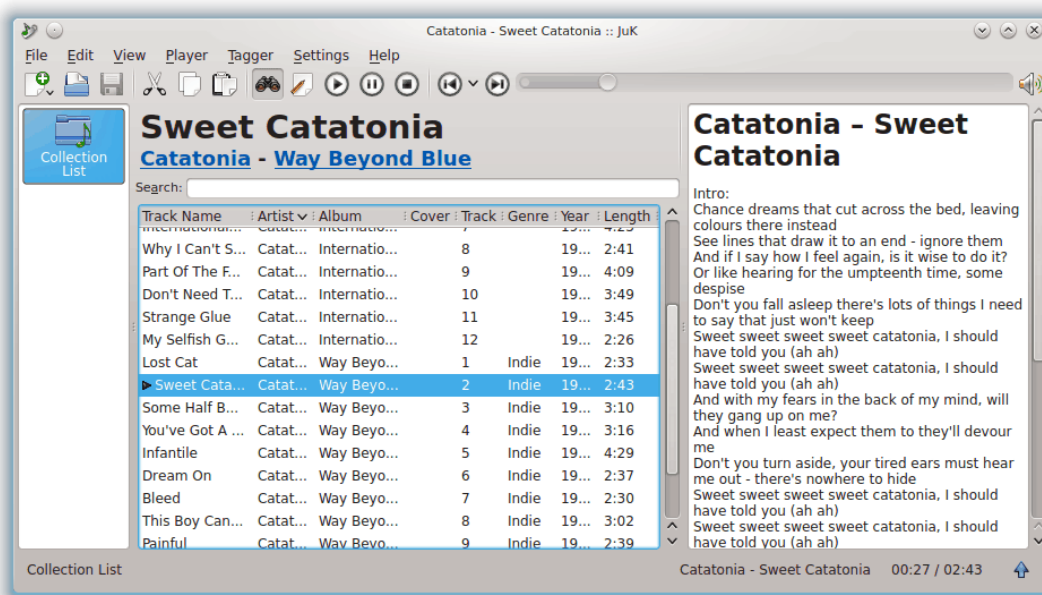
Catatonia - Sweet Catatonia :: JuK

File Edit View Player Tagger Settings Help

Collection List

Sweet Catatonia

Catatonia - Way Beyond Blue

Search:

| Track Name | Artist | Album | Cover | Track | Genre | Year | Length |
|---|---|---|---|---|---|---|---|
| Internationa... | Catat... | Internatio... | | 7 | | 19... | 4:23 |
| Why I Can't S... | Catat... | Internatio... | | 8 | | 19... | 2:41 |
| Part Of The F... | Catat... | Internatio... | | 9 | | 19... | 4:09 |
| Don't Need T... | Catat... | Internatio... | | 10 | | 19... | 3:49 |
| Strange Glue | Catat... | Internatio... | | 11 | | 19... | 3:45 |
| My Selfish G... | Catat... | Internatio... | | 12 | | 19... | 2:26 |
| Lost Cat | Catat... | Way Beyo... | | 1 | Indie | 19... | 2:33 |
| Sweet Cata... | Catat... | Way Beyo... | | 2 | Indie | 19... | 2:43 |
| Some Half B... | Catat... | Way Beyo... | | 3 | Indie | 19... | 3:10 |
| You've Got A ... | Catat... | Way Beyo... | | 4 | Indie | 19... | 3:16 |
| Infantile | Catat... | Way Beyo... | | 5 | Indie | 19... | 4:29 |
| Dream On | Catat... | Way Beyo... | | 6 | Indie | 19... | 2:37 |
| Bleed | Catat... | Way Beyo... | | 7 | Indie | 19... | 2:30 |
| This Boy Can... | Catat... | Way Beyo... | | 8 | Indie | 19... | 3:02 |
| Painful | Catat... | Way Beyo... | | 9 | Indie | 19... | 2:39 |

Catatonia – Sweet Catatonia

Intro:
Chance dreams that cut across the bed, leaving colours there instead
See lines that draw it to an end - ignore them
And if I say how I feel again, is it wise to do it?
Or like hearing for the umpteenth time, some despise
Don't you fall asleep there's lots of things I need to say that just won't keep
Sweet sweet sweet sweet catatonia, I should have told you (ah ah)
Sweet sweet sweet sweet catatonia, I should have told you (ah ah)
And with my fears in the back of my mind, will they gang up on me?
And when I least expect them to they'll devour me
Don't you turn aside, your tired ears must hear me out - there's nowhere to hide
Sweet sweet sweet sweet catatonia, I should have told you (ah ah)
Sweet sweet sweet sweet catatonia, I should have told you (ah ah)

Collection List

Catatonia - Sweet Catatonia 00:27 / 02:43